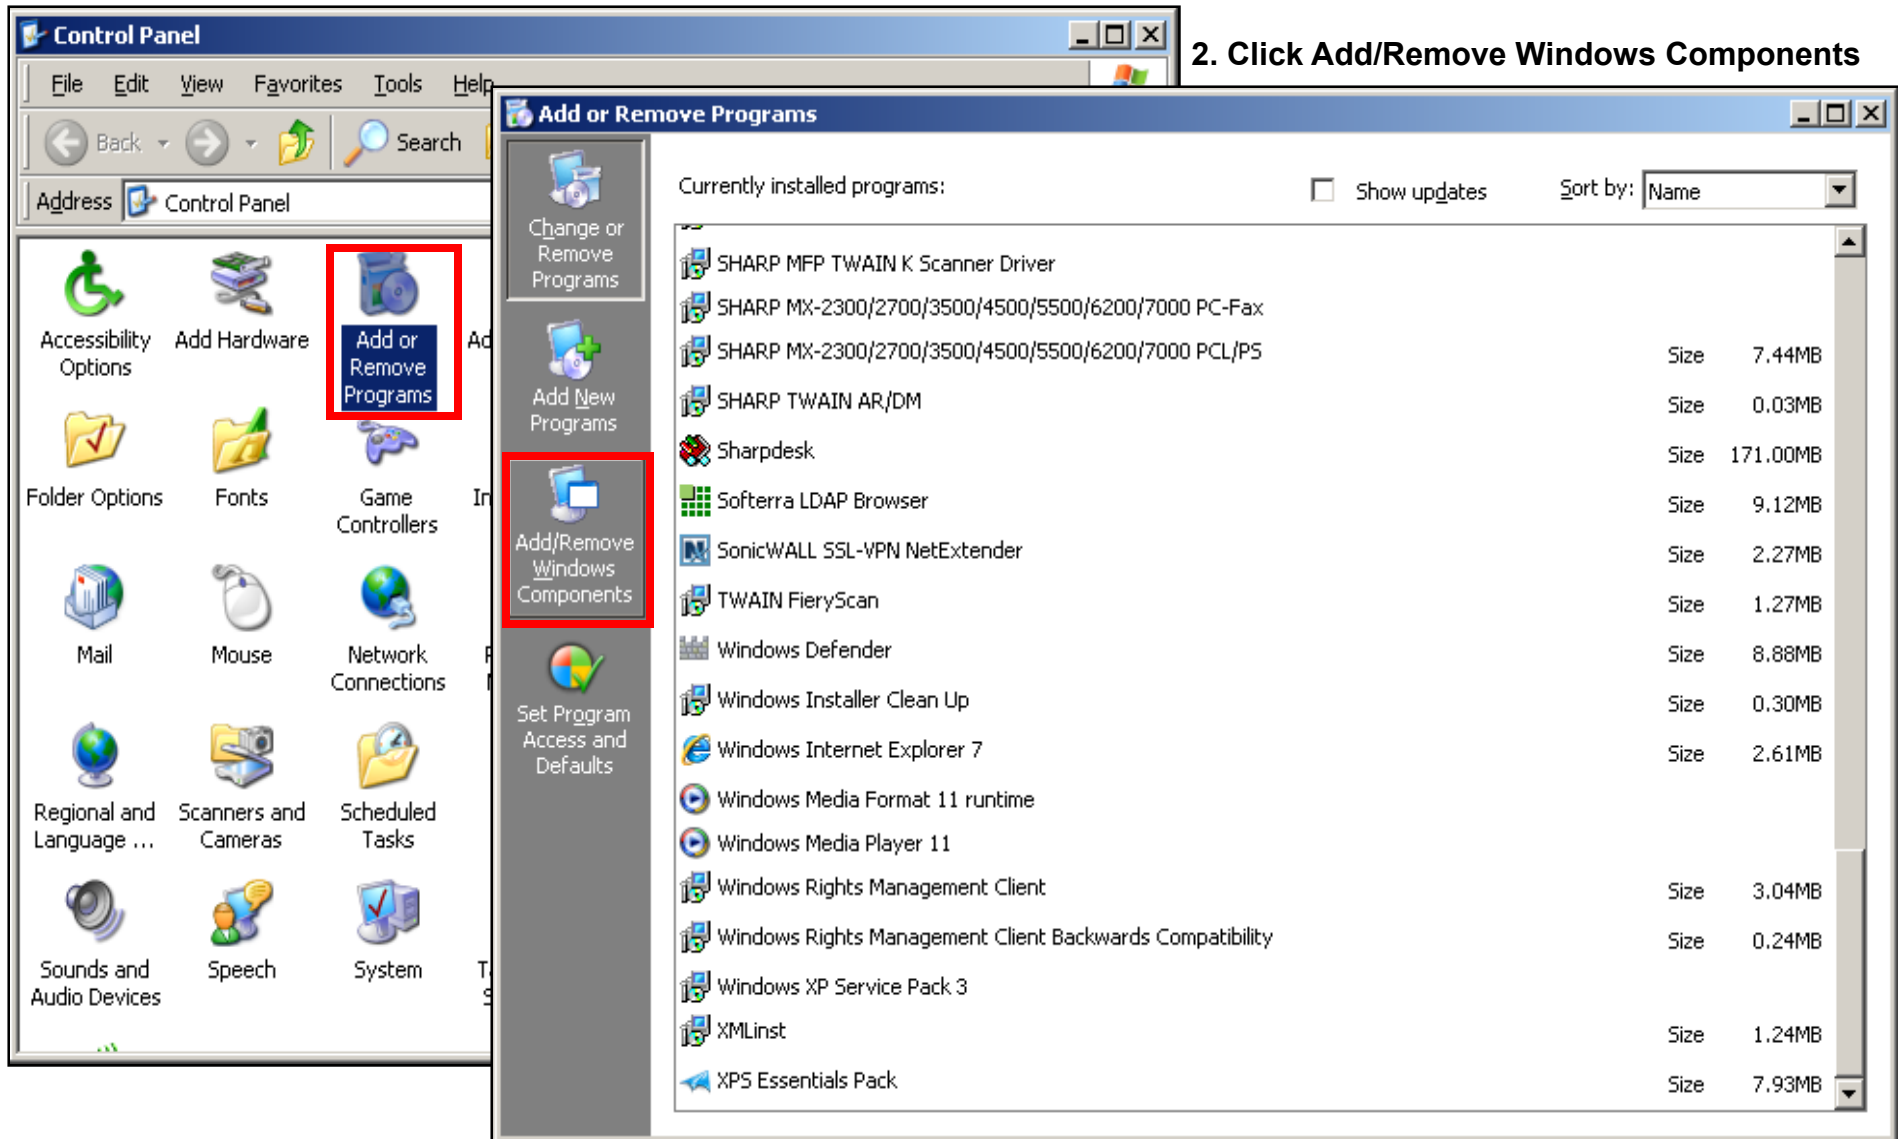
Control Panel

File Edit View Favorites Tools Help

Back Search

Address Control Panel

Accessibility Options
Add Hardware
Add or Remove Programs
Ad
Folder Options
Fonts
Game Controllers
In
Mail
Mouse
Network Connections
P
Regional and Language ...
Scanners and Cameras
Scheduled Tasks
Sounds and Audio Devices
Speech
System
T

2. Click Add/Remove Windows Components

Add or Remove Programs

Change or Remove Programs
Add New Programs
Add/Remove Windows Components
Set Program Access and Defaults

Currently installed programs:
Show updates
Sort by: Name

| | | |
|---|---|---|
| SHARP MFP TWAIN K Scanner Driver | | |
| SHARP MX-2300/2700/3500/4500/5500/6200/7000 PC-Fax | | |
| SHARP MX-2300/2700/3500/4500/5500/6200/7000 PCL/PS | Size | 7.44MB |
| SHARP TWAIN AR/DM | Size | 0.03MB |
| Sharpdesk | Size | 171.00MB |
| Softerra LDAP Browser | Size | 9.12MB |
| SonicWALL SSL-VPN NetExtender | Size | 2.27MB |
| TWAIN FieryScan | Size | 1.27MB |
| Windows Defender | Size | 8.88MB |
| Windows Installer Clean Up | Size | 0.30MB |
| Windows Internet Explorer 7 | Size | 2.61MB |
| Windows Media Format 11 runtime | | |
| Windows Media Player 11 | | |
| Windows Rights Management Client | Size | 3.04MB |
| Windows Rights Management Client Backwards Compatibility | Size | 0.24MB |
| Windows XP Service Pack 3 | | |
| XMLinst | Size | 1.24MB |
| XPS Essentials Pack | Size | 7.93MB |